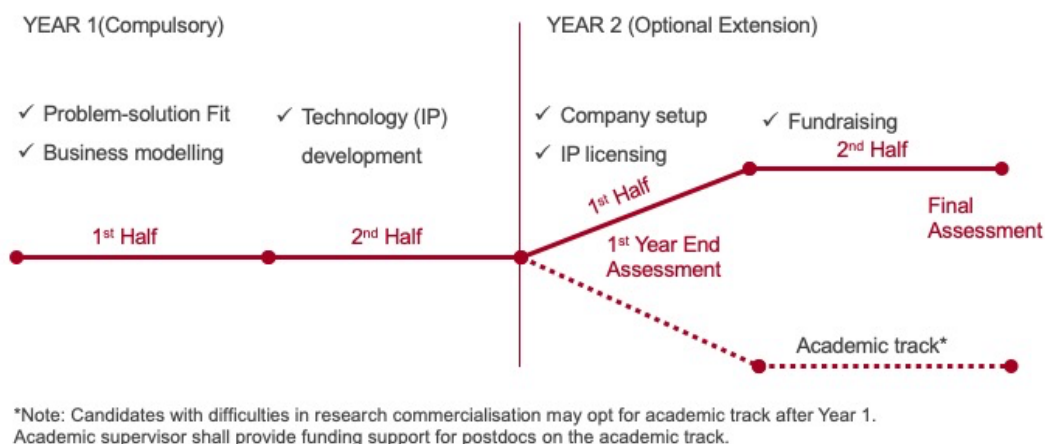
YEAR 1(Compulsory)

YEAR 2 (Optional Extension)

✓ Problem-solution Fit
✓ Business modelling

✓ Technology (IP) development

✓ Company setup
✓ IP licensing

✓ Fundraising

1$^{st}$ Half

2$^{nd}$ Half

1$^{st}$ Half

2$^{nd}$ Half

1$^{st}$ Year End Assessment

Final Assessment

Academic track*

*Note: Candidates with difficulties in research commercialisation may opt for academic track after Year 1. Academic supervisor shall provide funding support for postdocs on the academic track.